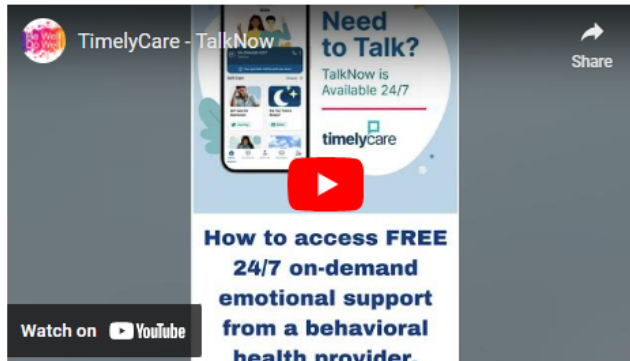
Be Well Do Well

TimelyCare - TalkNow

Share

Need to Talk?

TalkNow is Available 24/7

timelycare

How to access FREE 24/7 on-demand emotional support from a behavioral health provider.

Watch on YouTube